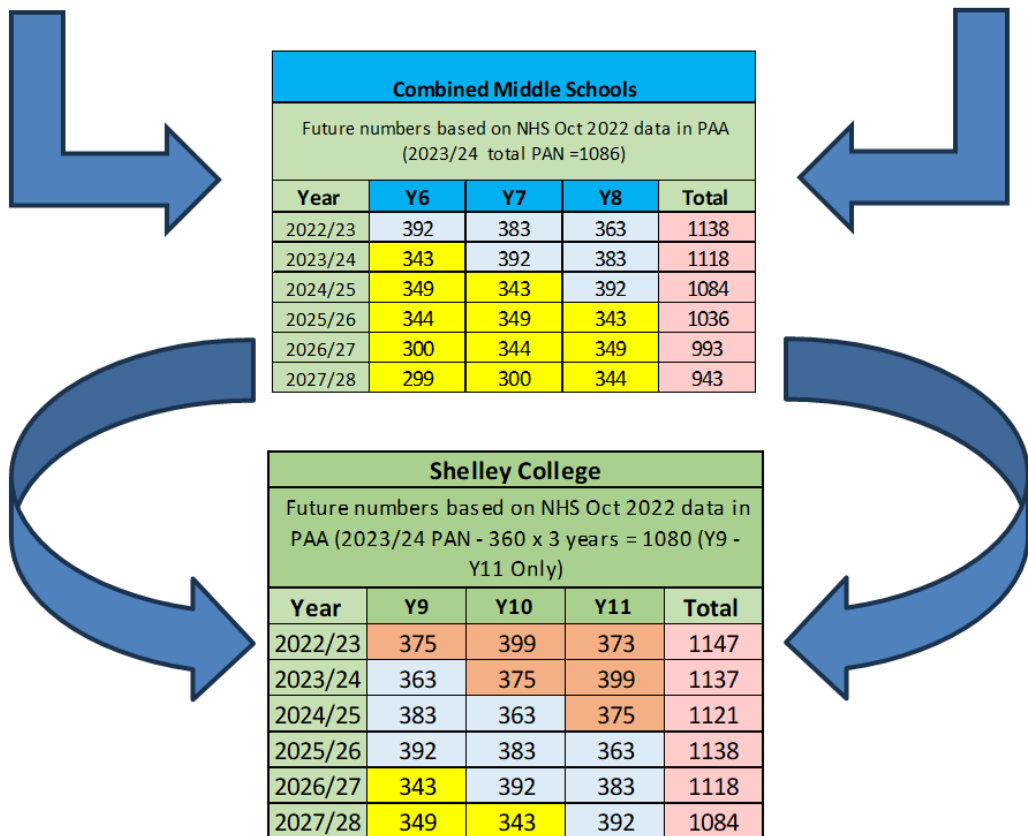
Combined Middle Schools

Future numbers based on NHS Oct 2022 data in PAA (2023/24 total PAN =1086)

| Year | Y6 | Y7 | Y8 | Total |
|---|---|---|---|---|
| 2022/23 | 392 | 383 | 363 | 1138 |
| 2023/24 | 343 | 392 | 383 | 1118 |
| 2024/25 | 349 | 343 | 392 | 1084 |
| 2025/26 | 344 | 349 | 343 | 1036 |
| 2026/27 | 300 | 344 | 349 | 993 |
| 2027/28 | 299 | 300 | 344 | 943 |

Shelley College

Future numbers based on NHS Oct 2022 data in PAA (2023/24 PAN - 360 x 3 years = 1080 (Y9 - Y11 Only)

| Year | Y9 | Y10 | Y11 | Total |
|---|---|---|---|---|
| 2022/23 | 375 | 399 | 373 | 1147 |
| 2023/24 | 363 | 375 | 399 | 1137 |
| 2024/25 | 383 | 363 | 375 | 1121 |
| 2025/26 | 392 | 383 | 363 | 1138 |
| 2026/27 | 343 | 392 | 383 | 1118 |
| 2027/28 | 349 | 343 | 392 | 1084 |